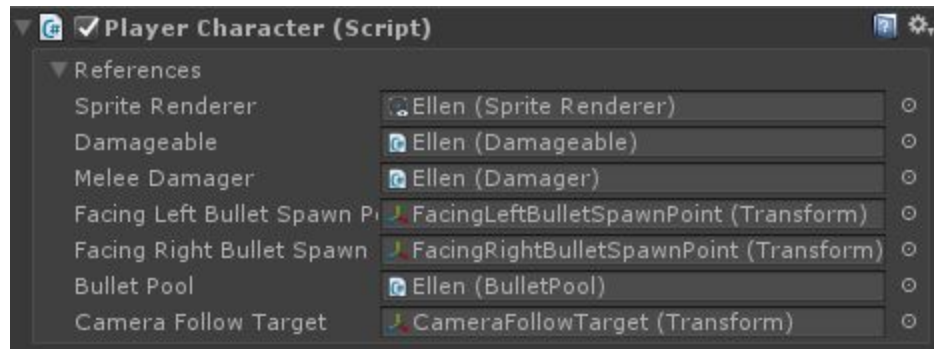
Player Character (Script)
References
Sprite Renderer	Ellen (Sprite Renderer)
Damageable	Ellen (Damageable)
Melee Damager	Ellen (Damager)
Facing Left Bullet Spawn P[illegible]	FacingLeftBulletSpawnPoint (Transform)
Facing Right Bullet Spawn	FacingRightBulletSpawnPoint (Transform)
Bullet Pool	Ellen (BulletPool)
Camera Follow Target	CameraFollowTarget (Transform)